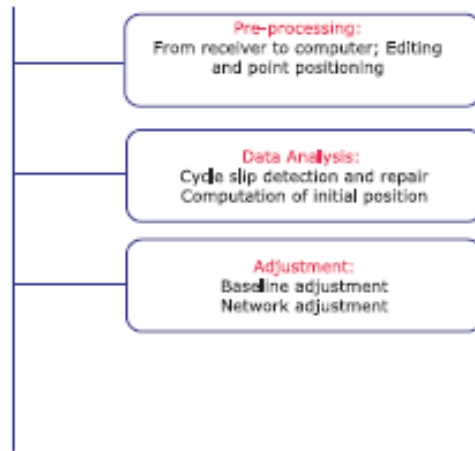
Pre-processing:
From receiver to computer; Editing and point positioning

Data Analysis:
Cycle slip detection and repair
Computation of initial position

Adjustment:
Baseline adjustment
Network adjustment